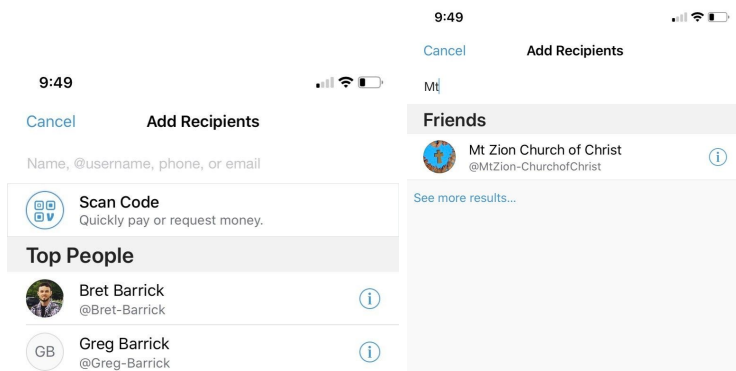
9:49

Cancel Add Recipients

Name, @username, phone, or email

Scan Code
Quickly pay or request money.

Top People

Bret Barrick
@Bret-Barrick

GB
Greg Barrick
@Greg-Barrick

9:49

Cancel Add Recipients

Mt

Friends

Mt Zion Church of Christ
@MtZion-ChurchofChrist

See more results...